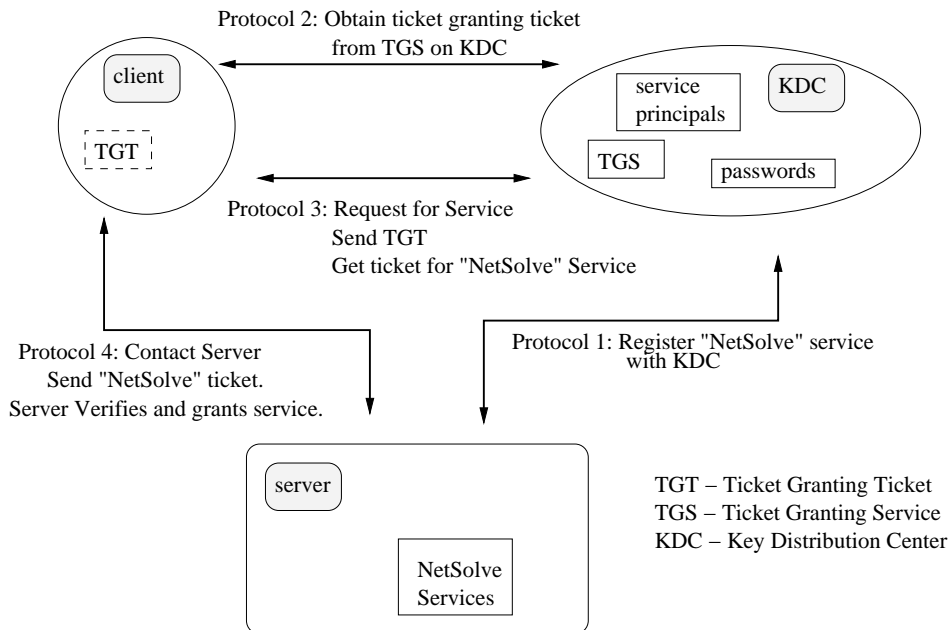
Protocol 2: Obtain ticket granting ticket from TGS on KDC

client

TGT

service principals

KDC

TGS

passwords

Protocol 3: Request for Service
Send TGT
Get ticket for "NetSolve" Service

Protocol 4: Contact Server
Send "NetSolve" ticket.
Server Verifies and grants service.

Protocol 1: Register "NetSolve" service with KDC

server

NetSolve Services

TGT – Ticket Granting Ticket
TGS – Ticket Granting Service
KDC – Key Distribution Center